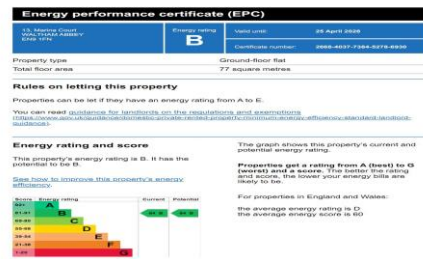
Energy performance certificate (EPC)

13, Marina Court WALTHAM ABBEY EN9 1FN

Energy rating

B

Valid until: 25 April 2028

Certificate number: 2865-4037-7364-5275-6930

| Property type | Ground-floor flat |
|---|---|
| Total floor area | 77 square metres |

Rules on letting this property

Properties can be let if they have an energy rating from A to E.

You can read guidance for landlords on the regulations and exemptions (https://www.gov.uk/guidance/domestic-private-rented-property-minimum-energy-efficiency-standard-landlord-guidance).

Energy rating and score

This property's energy rating is B. It has the potential to be B.

See how to improve this property's energy efficiency.

| Score | Energy rating | Current | Potential |
|---|---|---|---|
| 92+ | A | | |
| 81-91 | B | 83 B | 83 B |
| 69-80 | C | | |
| 55-68 | D | | |
| 39-54 | E | | |
| 21-38 | F | | |
| 1-20 | G | | |

The graph shows this property's current and potential energy rating.

Properties get a rating from A (best) to G (worst) and a score. The better the rating and score, the lower your energy bills are likely to be.

For properties in England and Wales:

the average energy rating is D
the average energy score is 60